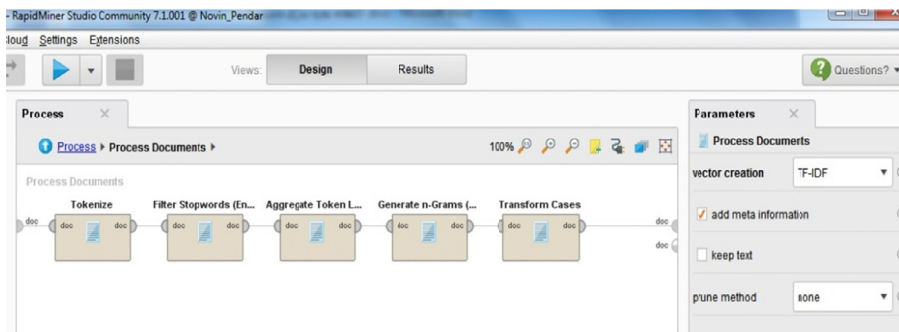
- RapidMiner Studio Community 7.1.001 @ Novin_Pendar

loud Settings Extensions

Views: Design Results

Questions?

Process

Process ▸ Process Documents ▸

100%

Process Documents

Tokenize Filter Stopwords (En... Aggregate Token L... Generate n-Grams (... Transform Cases

doc doc doc doc doc doc doc doc doc doc doc doc doc

Parameters

Process Documents

vector creation TF-IDF

add meta information

keep text

prune method none